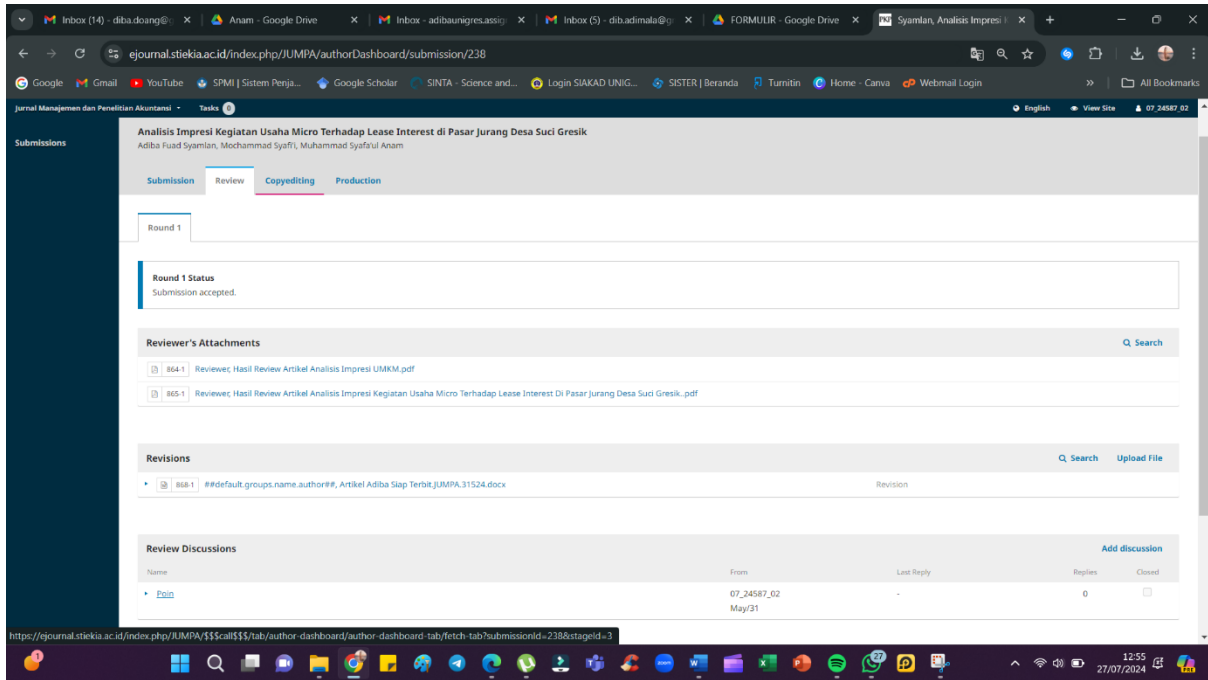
Inbox (14) - diba.doang@ | Anam - Google Drive | Inbox - adibaunigres.assig | Inbox (5) - dib.adimala@ | FORMULIR - Google Drive | Syamlan, Analisis Impresi

ejournal.stiekia.ac.id/index.php/JUMPA/authorDashboard/submission/238

Google | Gmail | YouTube | SPMI | Sistem Penja... | Google Scholar | SINTA - Science and... | Login SIAKAD UNIG... | SISTER | Beranda | Turnitin | Home - Canva | Webmail Login | All Bookmarks

Jurnal Manajemen dan Penelitian Akuntansi Tasks 0 English View Site 07_24587_02

Submissions

Analisis Impresi Kegiatan Usaha Micro Terhadap Lease Interest di Pasar Jurang Desa Suci Gresik
Adiba Fuad Syamlan, Mochammad Syafi'i, Muhammad Syafa'ul Anam

Submission | Review | Copyediting | Production

Round 1

Round 1 Status
Submission accepted.

Reviewer's Attachments Search

864-1 Reviewer, Hasil Review Artikel Analisis Impresi UMKM.pdf

865-1 Reviewer, Hasil Review Artikel Analisis Impresi Kegiatan Usaha Micro Terhadap Lease Interest Di Pasar Jurang Desa Suci Gresik..pdf

Revisions Search Upload File

868-1 ##default.groups.name.author##, Artikel Adiba Siap Terbit.JUMPA.31524.docx Revision

Review Discussions Add discussion

| Name | From | Last Reply | Replies | Closed |
|---|---|---|---|---|
| Poin | 07_24587_02 May/31 | - | 0 | |

https://ejournal.stiekia.ac.id/index.php/JUMPA/$$$call$$$/tab/author-dashboard/author-dashboard-tab/fetch-tab?submissionId=238&stageId=3

12:55
27/07/2024